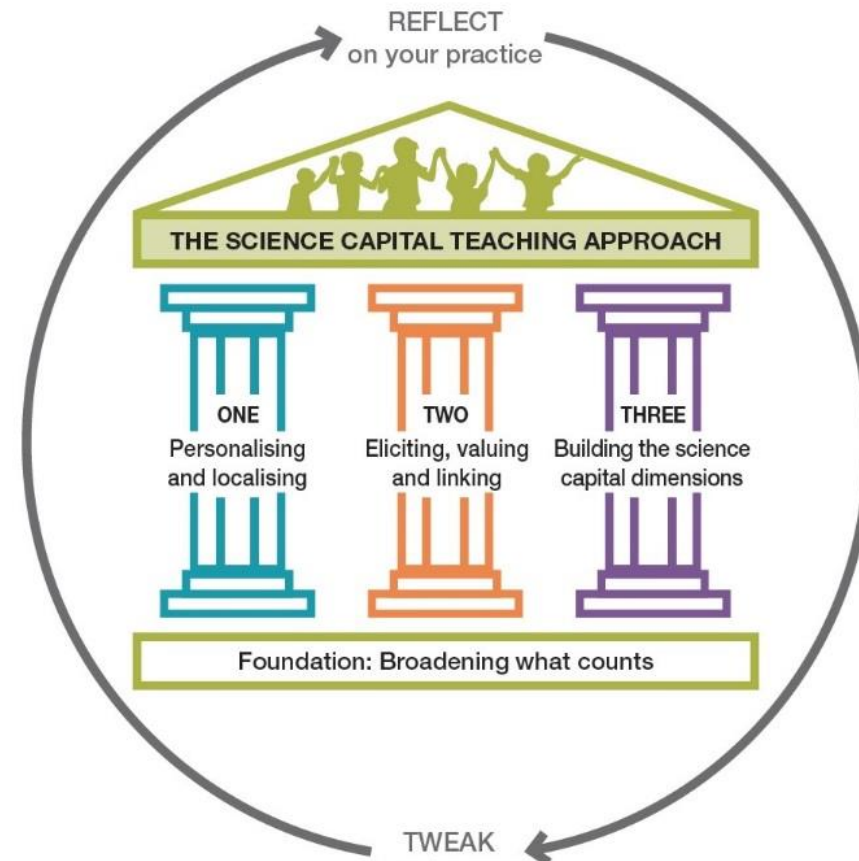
REFLECT
on your practice

THE SCIENCE CAPITAL TEACHING APPROACH

ONE
Personalising and localising

TWO
Eliciting, valuing and linking

THREE
Building the science capital dimensions

Foundation: Broadening what counts

TWEAK